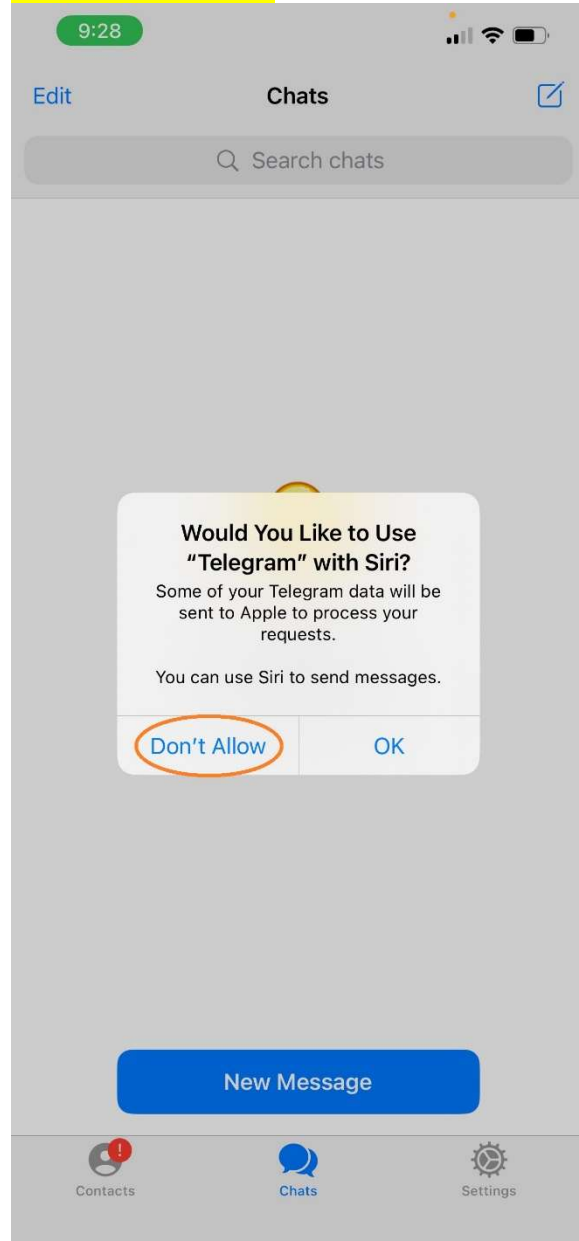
9:28

Edit

Chats

Search chats

Would You Like to Use "Telegram" with Siri?

Some of your Telegram data will be sent to Apple to process your requests.

You can use Siri to send messages.

Don't Allow

OK

New Message

!

Contacts

Chats

Settings